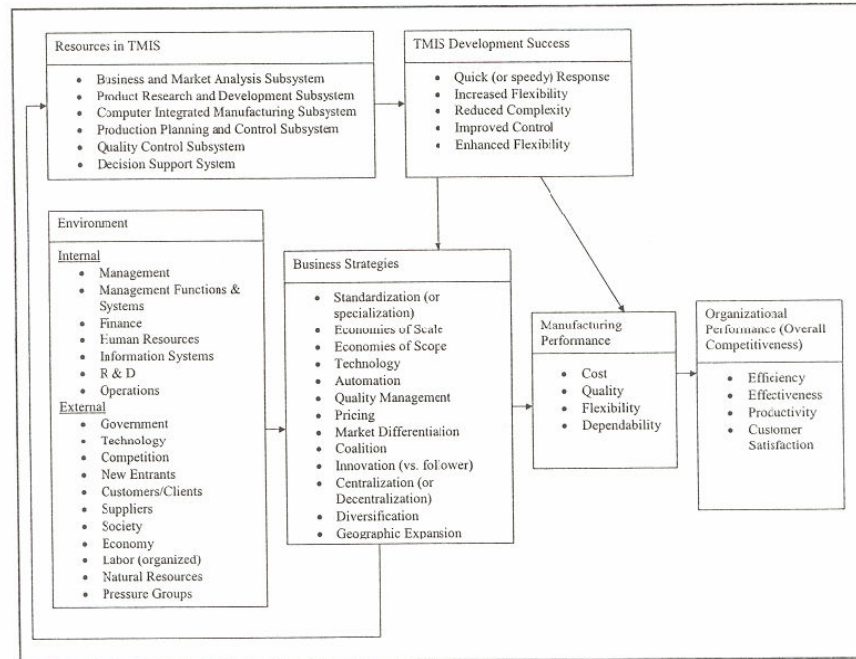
Resources in TMIS

- Business and Market Analysis Subsystem
- Product Research and Development Subsystem
- Computer Integrated Manufacturing Subsystem
- Production Planning and Control Subsystem
- Quality Control Subsystem
- Decision Support System

TMIS Development Success

- Quick (or speedy) Response
- Increased Flexibility
- Reduced Complexity
- Improved Control
- Enhanced Flexibility

Environment

Internal
- Management
- Management Functions & Systems
- Finance
- Human Resources
- Information Systems
- R & D
- Operations

External
- Government
- Technology
- Competition
- New Entrants
- Customers/Clients
- Suppliers
- Society
- Economy
- Labor (organized)
- Natural Resources
- Pressure Groups

Business Strategies

- Standardization (or specialization)
- Economies of Scale
- Economies of Scope
- Technology
- Automation
- Quality Management
- Pricing
- Market Differentiation
- Coalition
- Innovation (vs. follower)
- Centralization (or Decentralization)
- Diversification
- Geographic Expansion

Manufacturing Performance

- Cost
- Quality
- Flexibility
- Dependability

Organizational Performance (Overall Competitiveness)

- Efficiency
- Effectiveness
- Productivity
- Customer Satisfaction